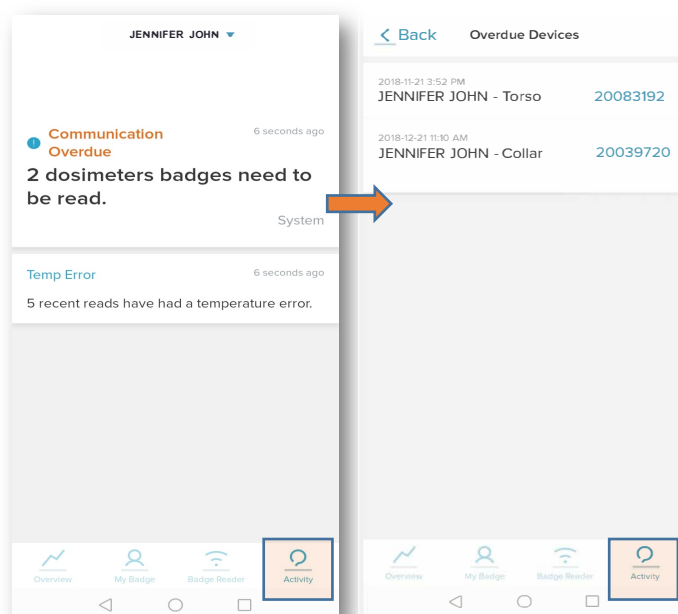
JENNIFER JOHN

Communication Overdue
6 seconds ago
2 dosimeters badges need to be read.
System

Temp Error
6 seconds ago
5 recent reads have had a temperature error.

Overview
My Badge
Badge Reader
Activity

< Back
Overdue Devices

2018-11-21 3:52 PM
JENNIFER JOHN - Torso
20083192

2018-12-21 11:10 AM
JENNIFER JOHN - Collar
20039720

Overview
My Badge
Badge Reader
Activity